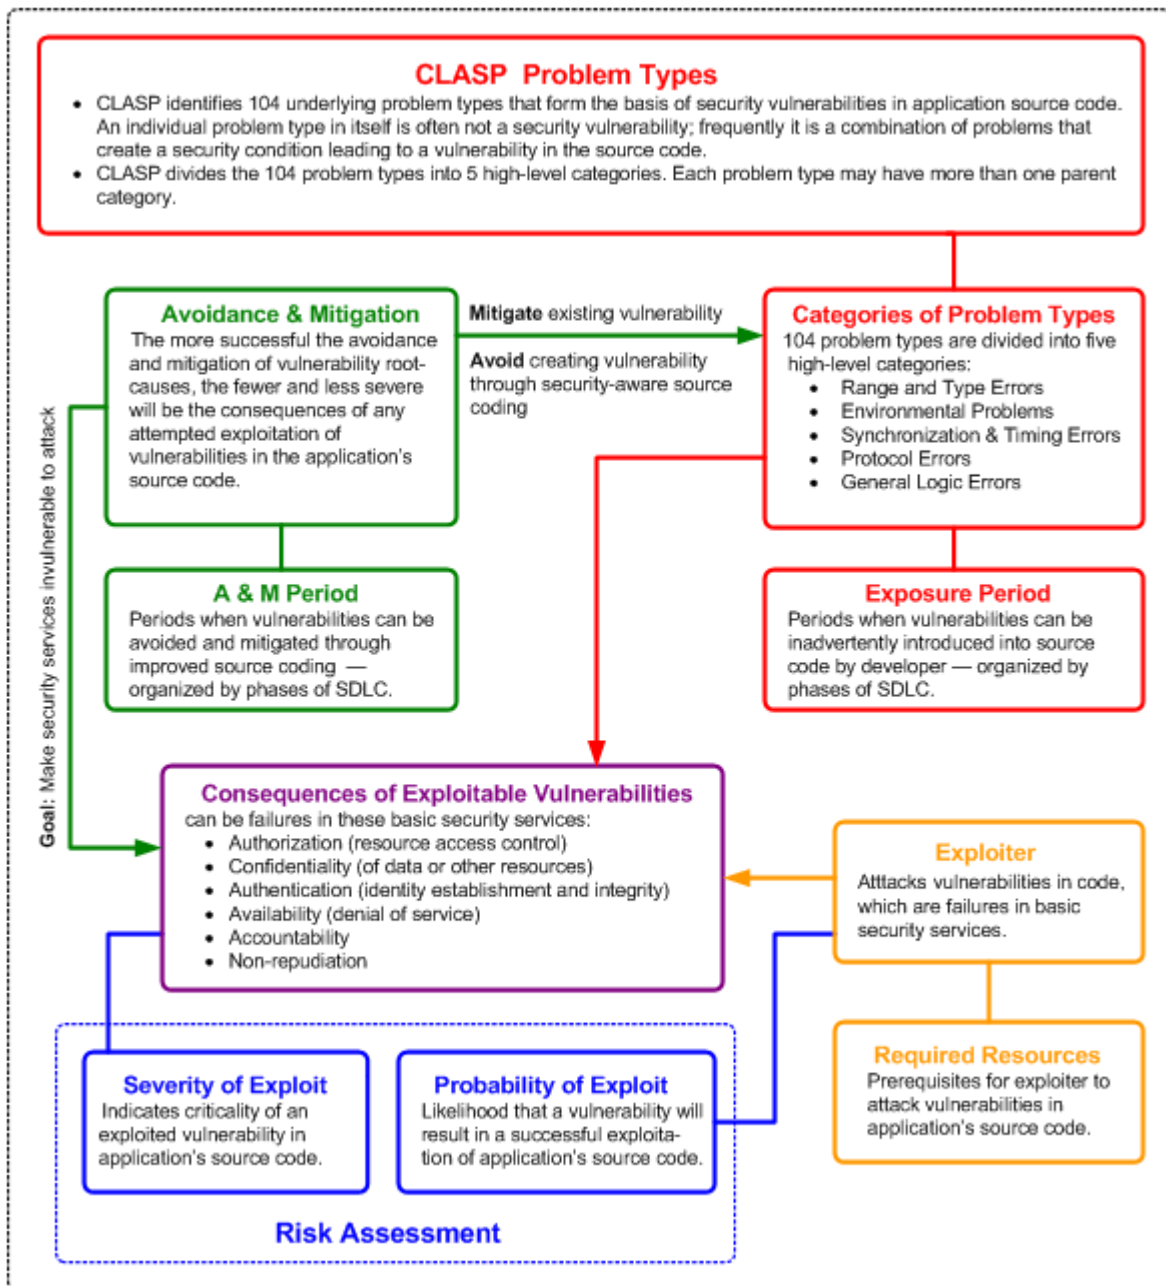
CLASP Problem Types

- CLASP identifies 104 underlying problem types that form the basis of security vulnerabilities in application source code. An individual problem type in itself is often not a security vulnerability; frequently it is a combination of problems that create a security condition leading to a vulnerability in the source code.
- CLASP divides the 104 problem types into 5 high-level categories. Each problem type may have more than one parent category.

Avoidance & Mitigation
The more successful the avoidance and mitigation of vulnerability root-causes, the fewer and less severe will be the consequences of any attempted exploitation of vulnerabilities in the application's source code.

Mitigate existing vulnerability

Avoid creating vulnerability through security-aware source coding

Categories of Problem Types
104 problem types are divided into five high-level categories:
- Range and Type Errors
- Environmental Problems
- Synchronization & Timing Errors
- Protocol Errors
- General Logic Errors

A & M Period
Periods when vulnerabilities can be avoided and mitigated through improved source coding — organized by phases of SDLC.

Exposure Period
Periods when vulnerabilities can be inadvertently introduced into source code by developer — organized by phases of SDLC.

Goal: Make security services invulnerable to attack

Consequences of Exploitable Vulnerabilities
can be failures in these basic security services:
- Authorization (resource access control)
- Confidentiality (of data or other resources)
- Authentication (identity establishment and integrity)
- Availability (denial of service)
- Accountability
- Non-repudiation

Exploiter
Attacks vulnerabilities in code, which are failures in basic security services.

Severity of Exploit
Indicates criticality of an exploited vulnerability in application's source code.

Probability of Exploit
Likelihood that a vulnerability will result in a successful exploitation of application's source code.

Required Resources
Prerequisites for exploiter to attack vulnerabilities in application's source code.

Risk Assessment